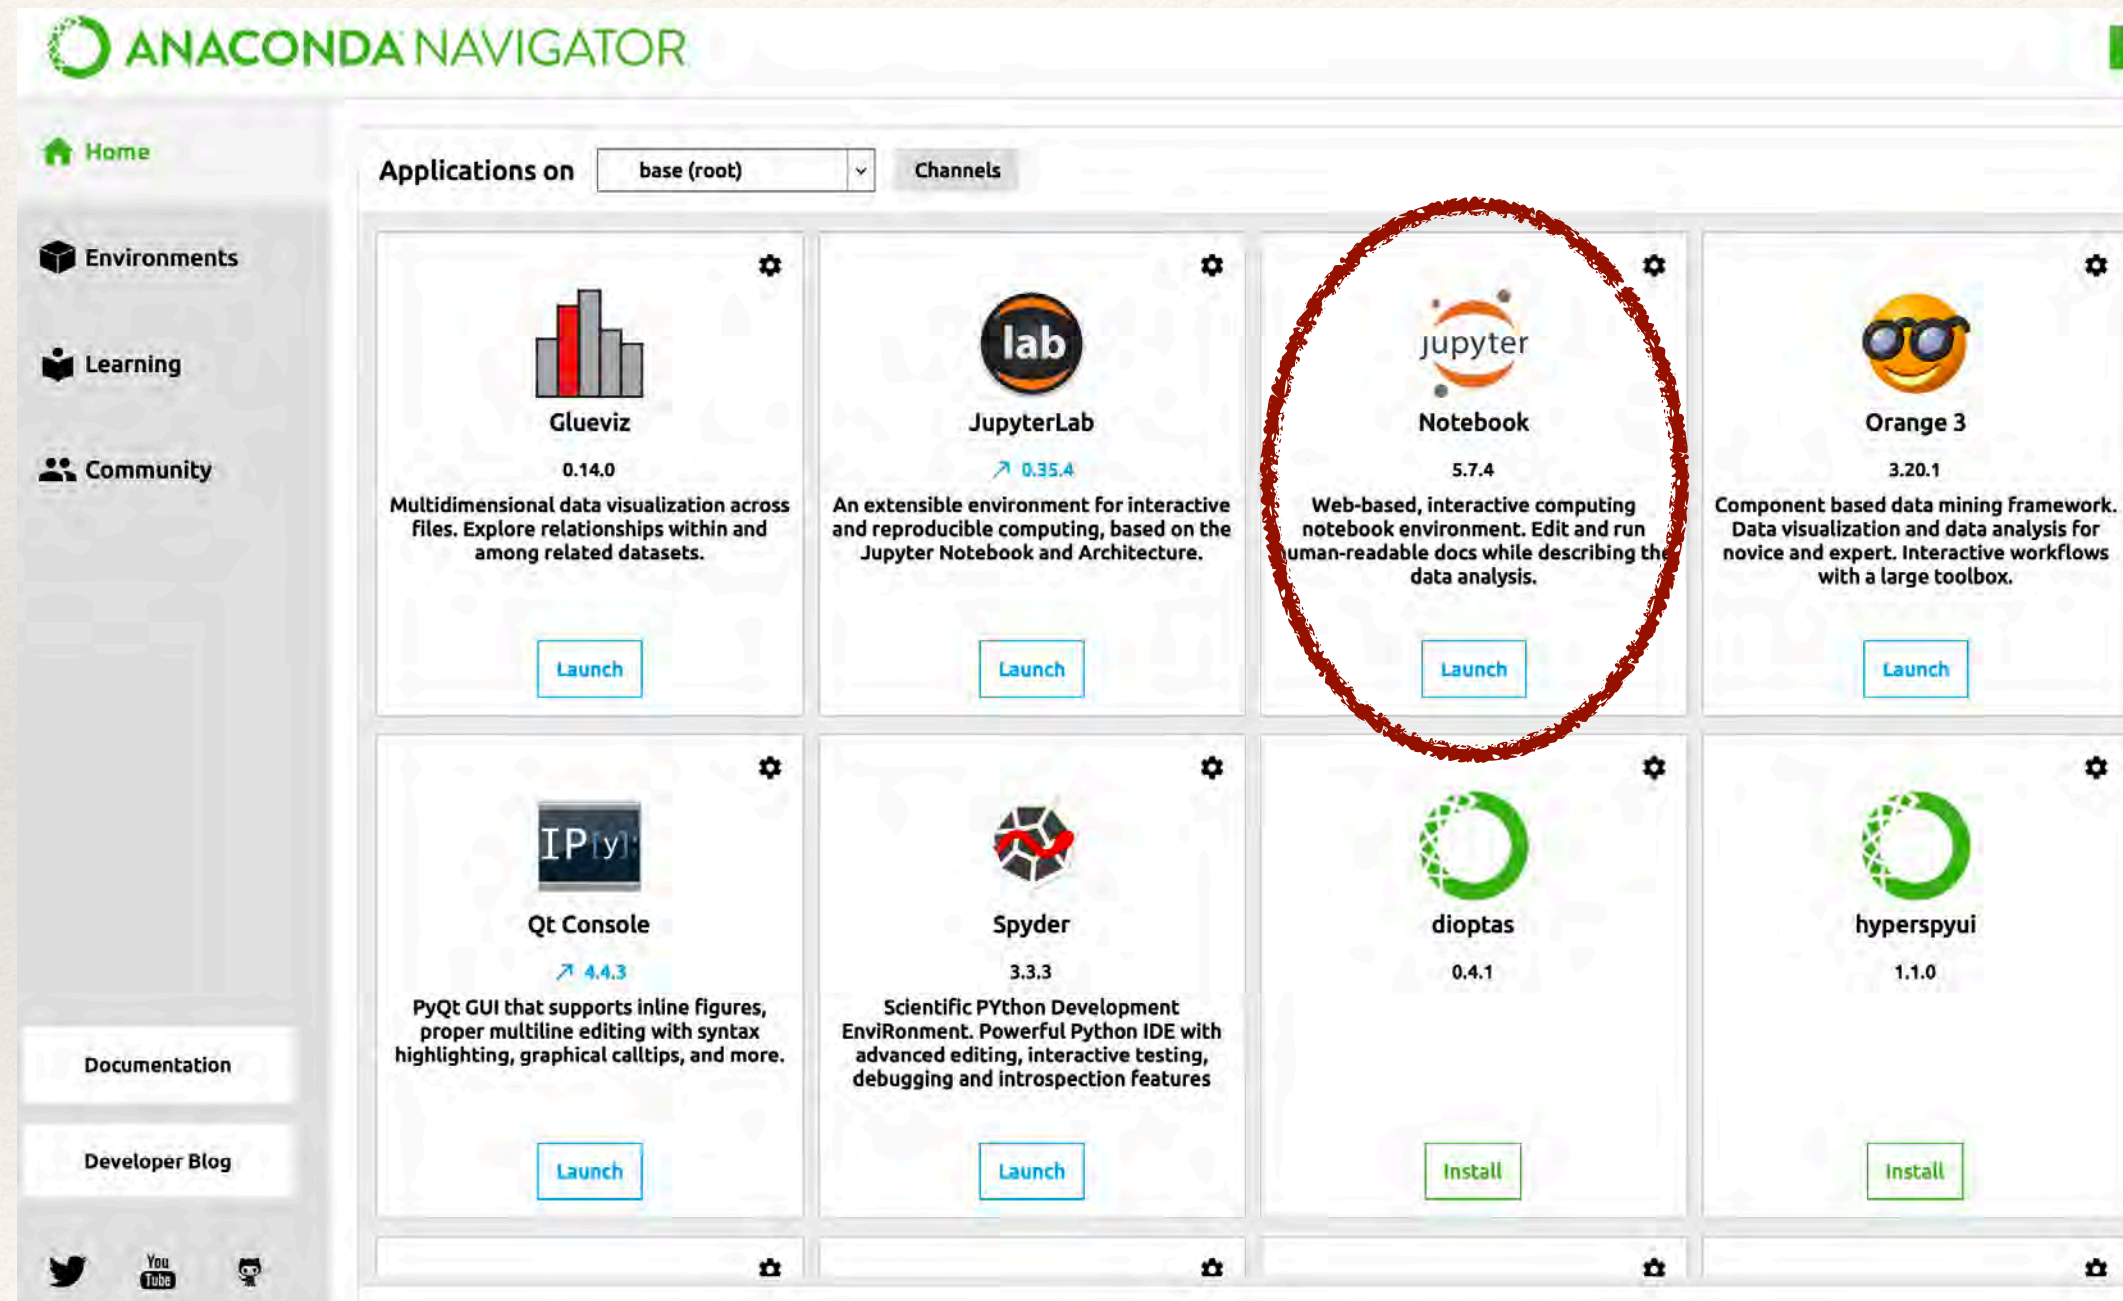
ANACONDA NAVIGATOR

Home

Environments

Learning

Community

Documentation

Developer Blog

You Tube

Applications on base (root) Channels

lab

Glueviz
0.14.0
Multidimensional data visualization across files. Explore relationships within and among related datasets.
Launch

JupyterLab
↗ 0.35.4
An extensible environment for interactive and reproducible computing, based on the Jupyter Notebook and Architecture.
Launch

jupyter
Notebook
5.7.4
Web-based, interactive computing notebook environment. Edit and run uman-readable docs while describing the data analysis.
Launch

Orange 3
3.20.1
Component based data mining framework. Data visualization and data analysis for novice and expert. Interactive workflows with a large toolbox.
Launch

IP[y]:
Qt Console
↗ 4.4.3
PyQt GUI that supports inline figures, proper multiline editing with syntax highlighting, graphical calltips, and more.
Launch

Spyder
3.3.3
Scientific PYthon Development EnviRonment. Powerful Python IDE with advanced editing, interactive testing, debugging and introspection features
Launch

dioptas
0.4.1
Install

hyperspyui
1.1.0
Install